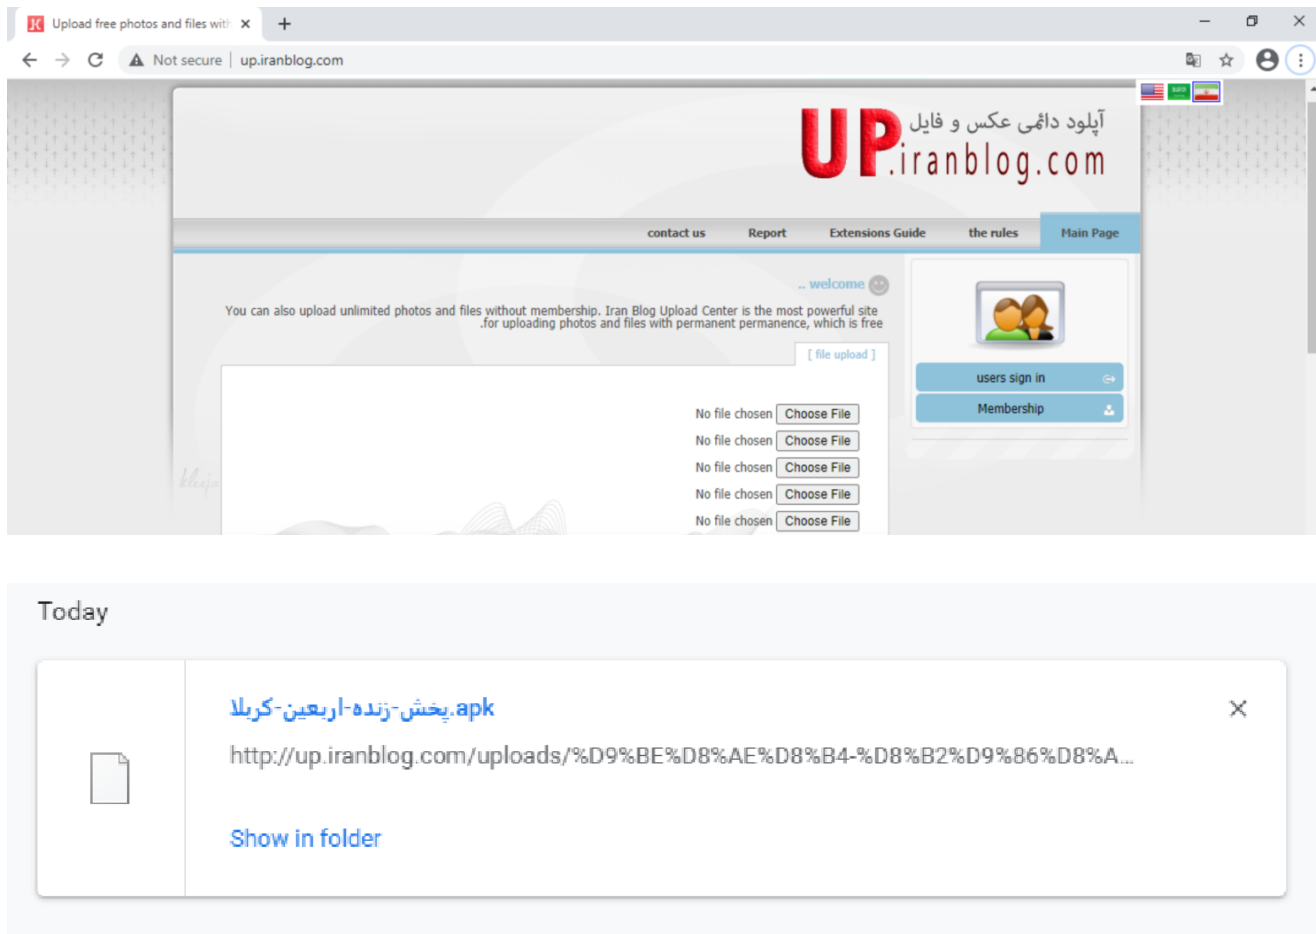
Upload free photos and files with

Not secure | up.iranblog.com

آپلود دائمی عکس و فایل
UP.iranblog.com

contact us | Report | Extensions Guide | the rules | Main Page

.. welcome

You can also upload unlimited photos and files without membership. Iran Blog Upload Center is the most powerful site .for uploading photos and files with permanent permanence, which is free

[ file upload ]

No file chosen Choose File
No file chosen Choose File
No file chosen Choose File
No file chosen Choose File
No file chosen Choose File

users sign in
Membership

Today

پخش-زنده-اربعین-کربلا.apk
http://up.iranblog.com/uploads/%D9%BE%D8%AE%D8%B4-%D8%B2%D9%86%D8%A...

Show in folder